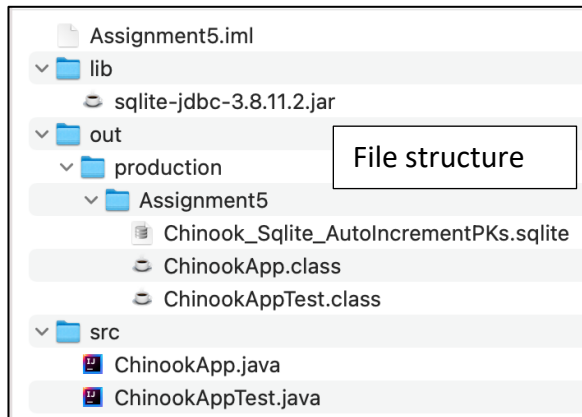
Assignment5.iml
lib
sqlite-jdbc-3.8.11.2.jar
out
File structure
production
Assignment5
Chinook_Sqlite_AutoIncrementPKs.sqlite
ChinookApp.class
ChinookAppTest.class
src
ChinookApp.java
ChinookAppTest.java